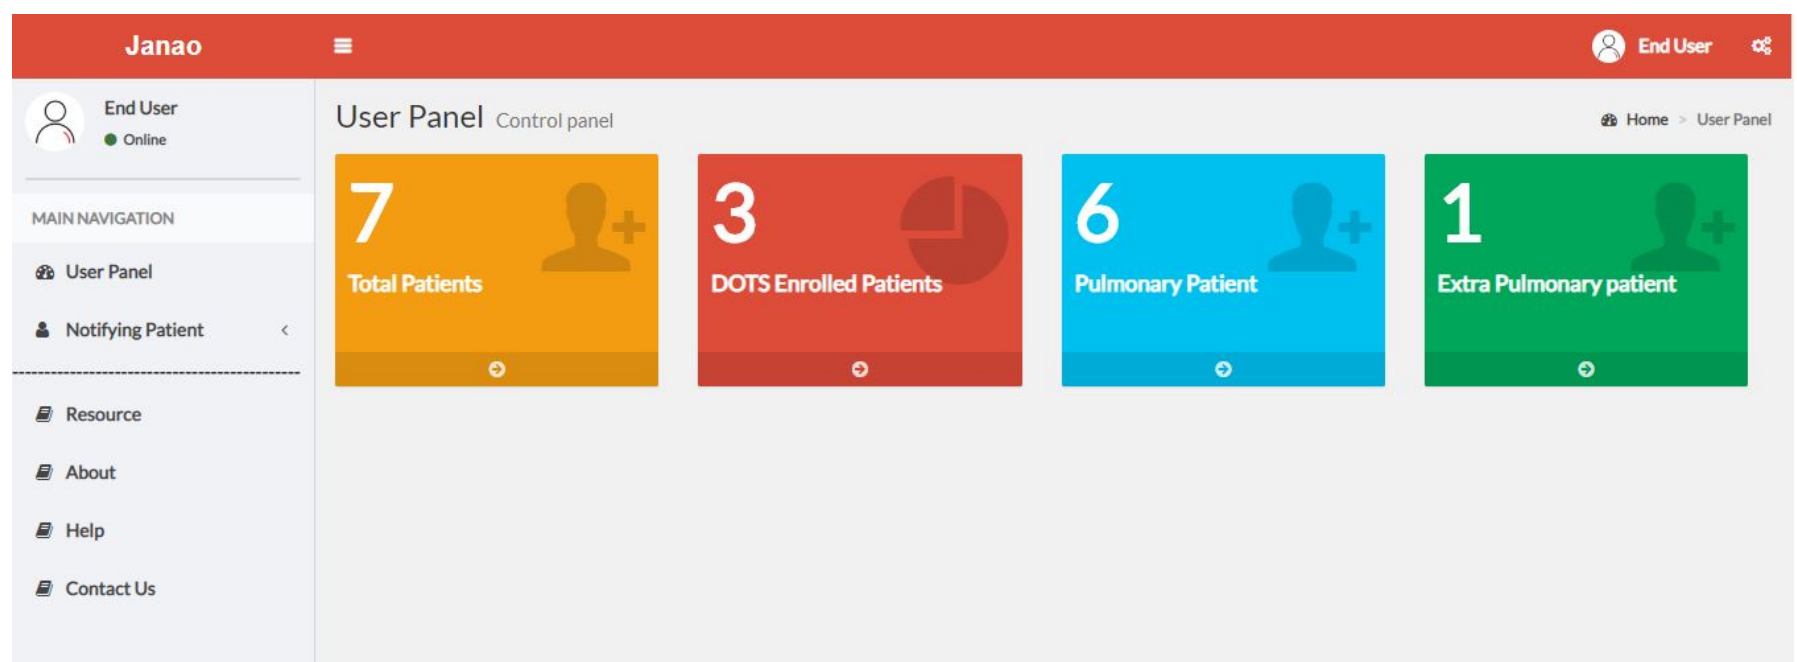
Janao

End User

End User
Online

MAIN NAVIGATION

User Panel

Notifying Patient <

Resource

About

Help

Contact Us

User Panel Control panel

Home > User Panel

7
Total Patients

3
DOTS Enrolled Patients

6
Pulmonary Patient

1
Extra Pulmonary patient